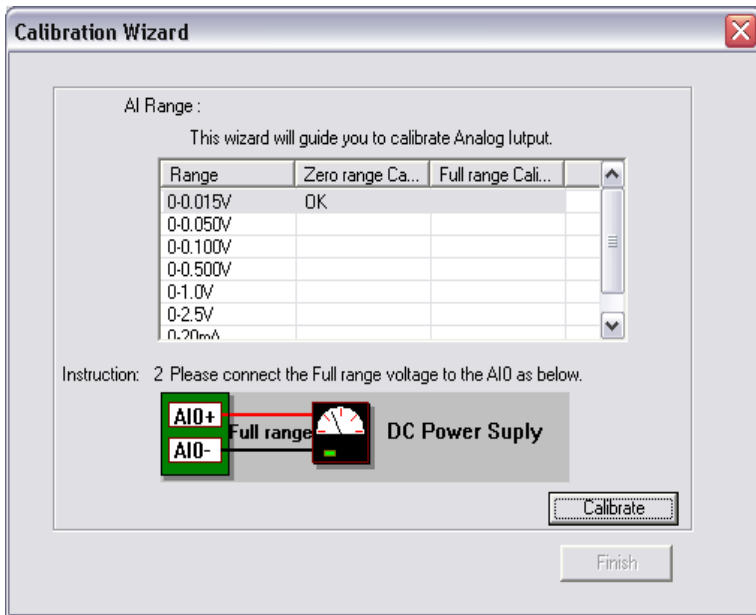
Calibration Wizard

AI Range :

This wizard will guide you to calibrate Analog Iutput.

| Range | Zero range Ca... | Full range Cali... |
|---|---|---|
| 0-0.015V | OK | |
| 0-0.050V | | |
| 0-0.100V | | |
| 0-0.500V | | |
| 0-1.0V | | |
| 0-2.5V | | |
| 0-20mA | | |

Instruction: 2 Please connect the Full range voltage to the AI0 as below.

AI0+
AI0-
Full range
DC Power Suply

Calibrate

Finish